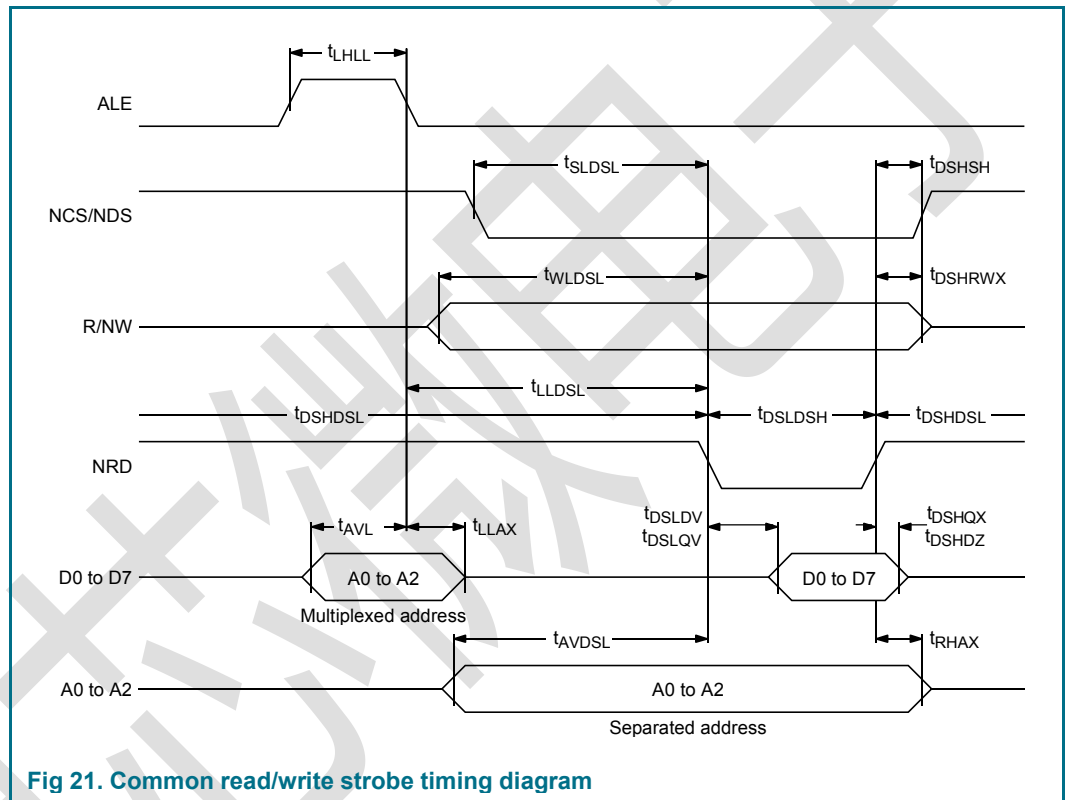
$t_{LHLL}$

ALE

$t_{SLDSL}$

$t_{DSHSH}$

NCS/NDS

$t_{WLDSL}$

$t_{DSHRWX}$

R/NW

$t_{LLDSL}$

$t_{DSHDSL}$

$t_{DSLDSH}$

$t_{DSHDSL}$

NRD

$t_{AVL}$

$t_{LLAX}$

$t_{DSLDV}$
$t_{DSLQV}$

$t_{DSHQX}$
$t_{DSHDZ}$

D0 to D7

A0 to A2

D0 to D7

Multiplexed address

$t_{AVDSL}$

$t_{RHAX}$

A0 to A2

A0 to A2

Separated address

Fig 21. Common read/write strobe timing diagram